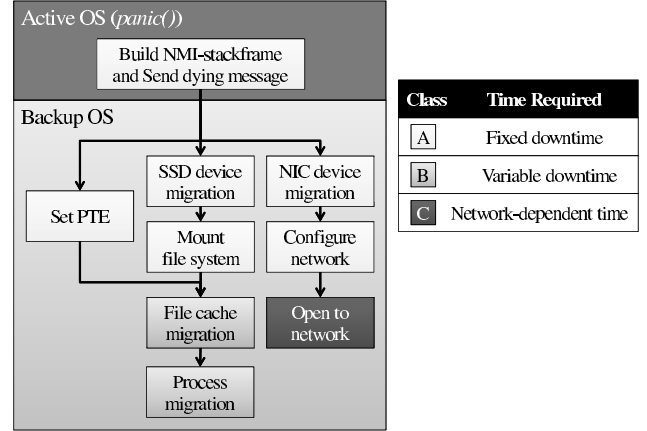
Active OS (*panic()*)

Build NMI-stackframe and Send dying message

Backup OS

Set PTE

SSD device migration

Mount file system

File cache migration

Process migration

NIC device migration

Configure network

Open to network

| Class | Time Required |
|---|---|
| A | Fixed downtime |
| B | Variable downtime |
| C | Network-dependent time |